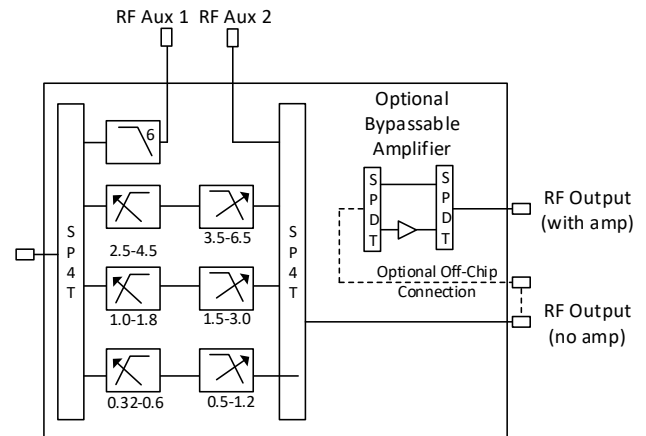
RF Aux 1 RF Aux 2

6

S
P
4
T

2.5-4.5

3.5-6.5

1.0-1.8

1.5-3.0

0.32-0.6

0.5-1.2

S
P
4
T

Optional Bypassable Amplifier

S
P
D
T

S
P
D
T

RF Output (with amp)

Optional Off-Chip Connection

RF Output (no amp)